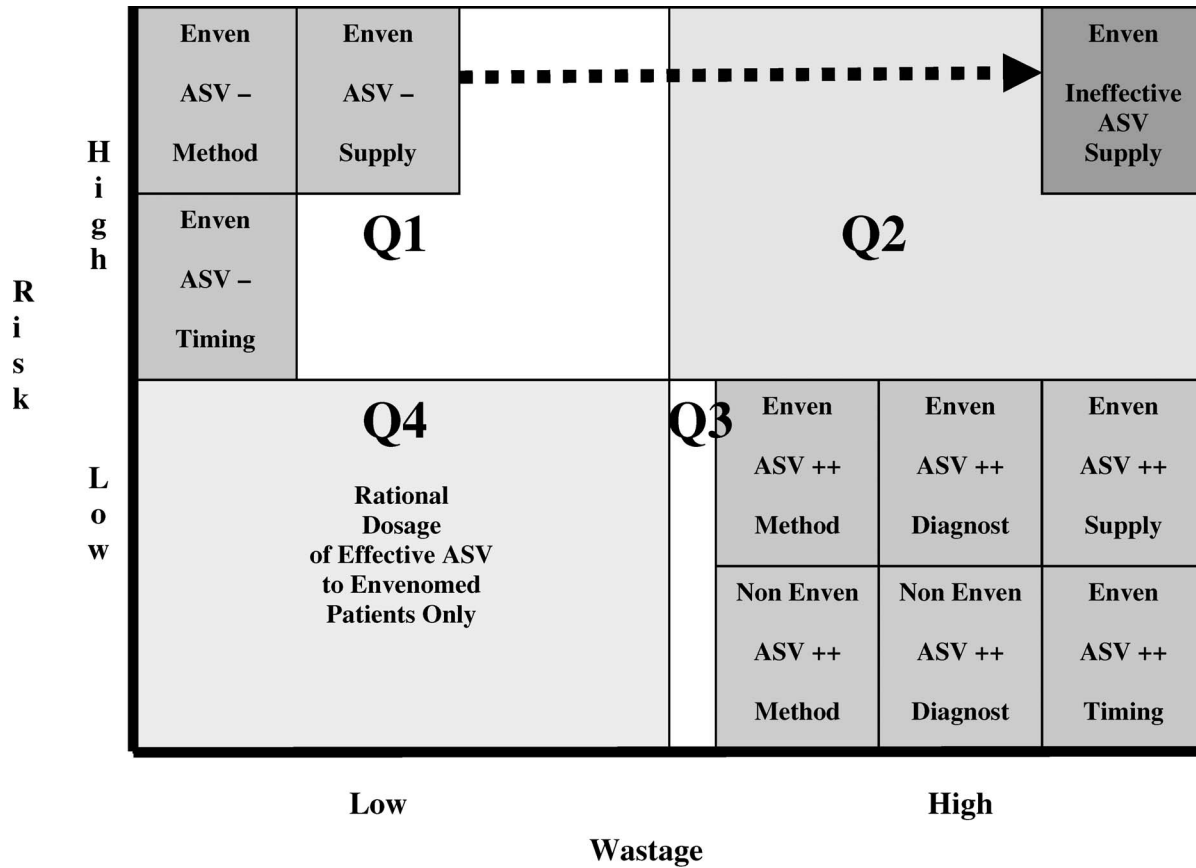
Enven ASV – Method

Enven ASV – Supply

Enven Ineffective ASV Supply

H i g h

Enven ASV – Timing

Q1

Q2

R i s k

Q4

Q3

Enven ASV ++ Method

Enven ASV ++ Diagnost

Enven ASV ++ Supply

L o w

Rational Dosage of Effective ASV to Envenomed Patients Only

Non Enven ASV ++ Method

Non Enven ASV ++ Diagnost

Enven ASV ++ Timing

Low

High

Wastage